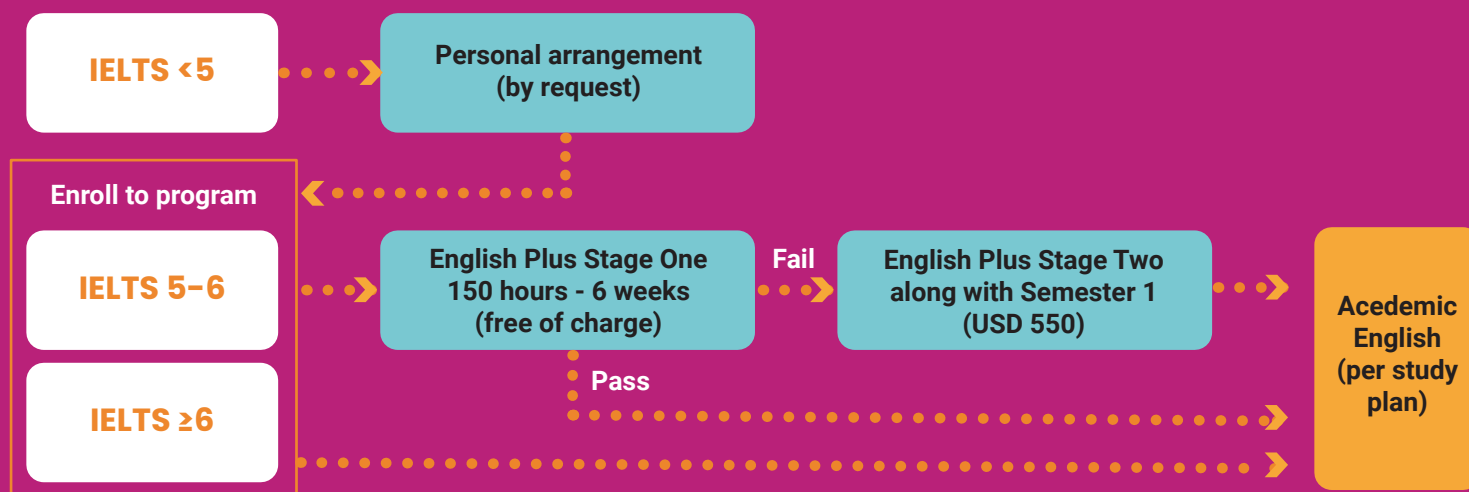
IELTS <5

Personal arrangement (by request)

Enroll to program

IELTS 5-6

English Plus Stage One 150 hours - 6 weeks (free of charge)

Fail

English Plus Stage Two along with Semester 1 (USD 550)

Pass

IELTS ≥6

Acedemic English (per study plan)